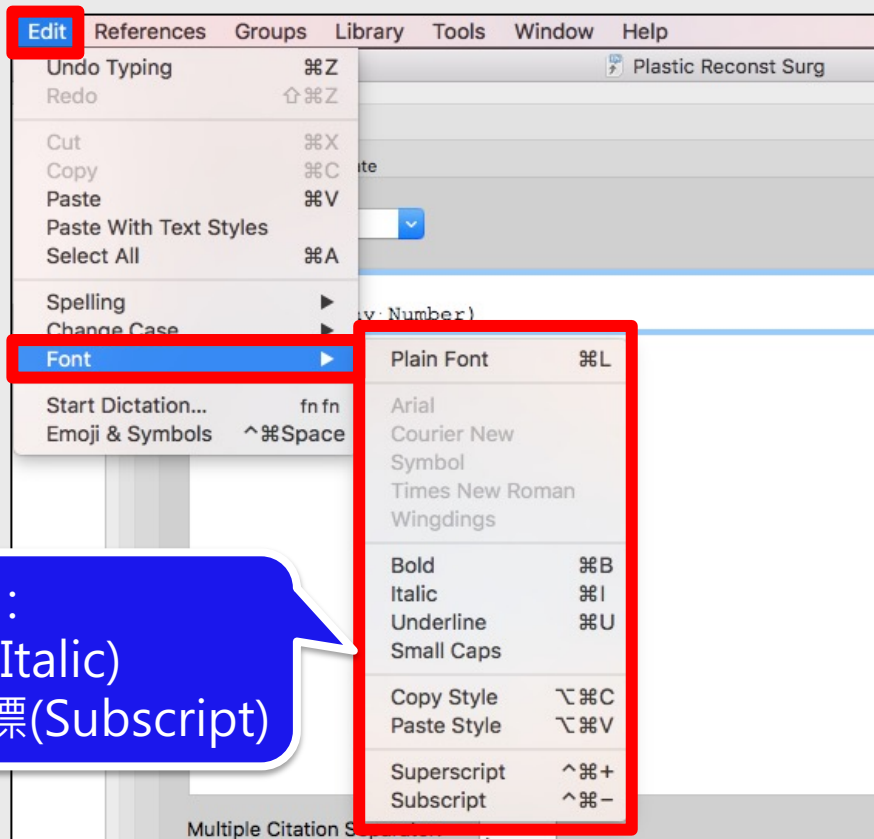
Edit References Groups Library Tools Window Help

Undo Typing ⌘Z
Redo ⇧⌘Z
Cut ⌘X
Copy ⌘C
Paste ⌘V
Paste With Text Styles
Select All ⌘A
Spelling ▶
Change Case ▶
Font ▶
Start Dictation... fn fn
Emoji & Symbols ^⌘Space

Plastic Reconst Surg

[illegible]te

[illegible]y Number)

Plain Font ⌘L
Arial
Courier New
Symbol
Times New Roman
Wingdings
Bold ⌘B
Italic ⌘I
Underline ⌘U
Small Caps
Copy Style ⌥⌘C
Paste Style ⌥⌘V
Superscript ^⌘+
Subscript ^⌘−

:
Italic)
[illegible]標(Subscript)

Multiple Citation S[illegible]